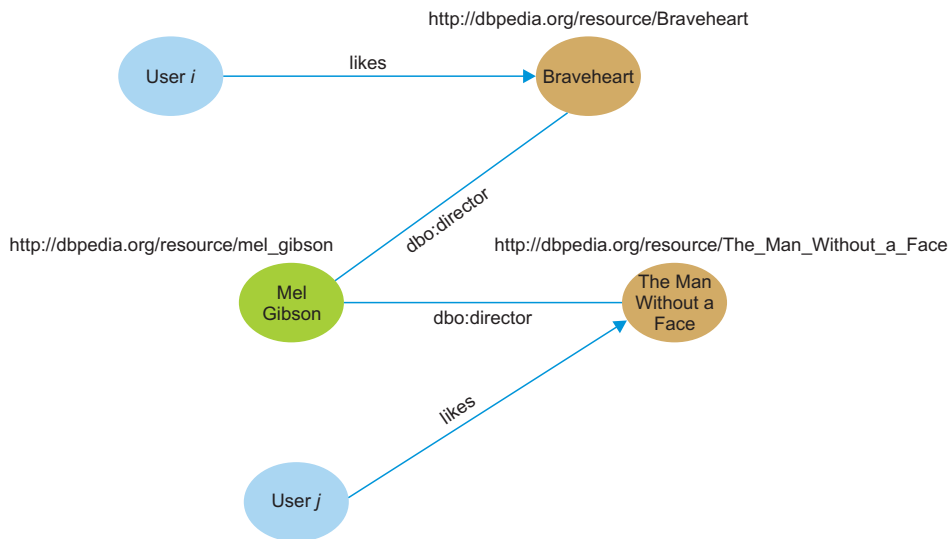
http://dbpedia.org/resource/Braveheart

User *i*

likes

Braveheart

dbo:director

http://dbpedia.org/resource/mel_gibson

http://dbpedia.org/resource/The_Man_Without_a_Face

Mel Gibson

dbo:director

The Man Without a Face

likes

User *j*